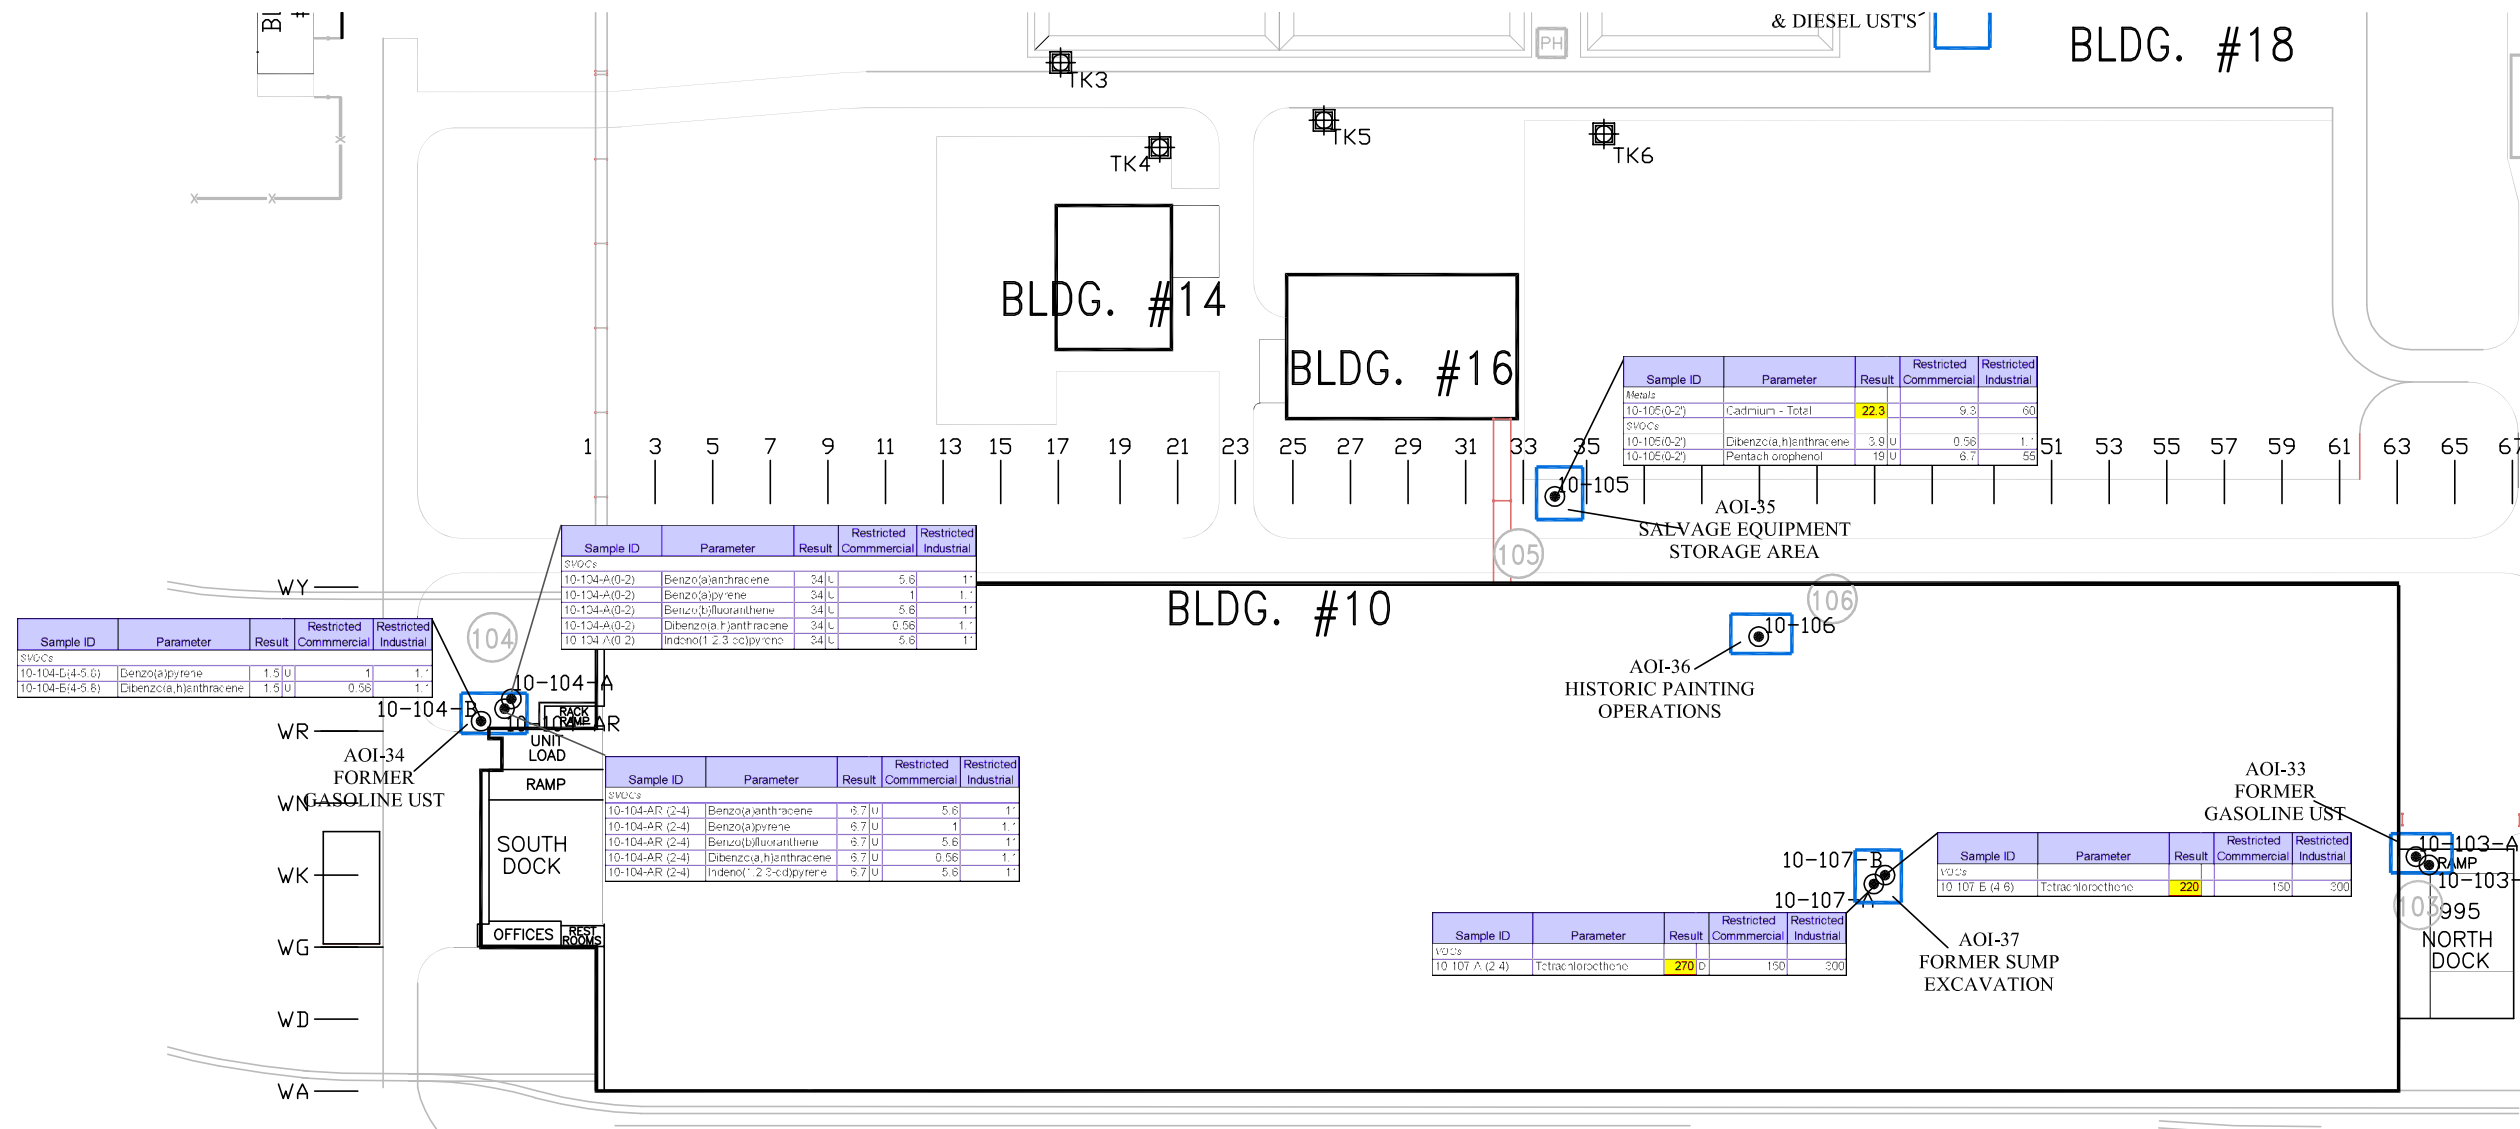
& DIESEL UST'S

BLDG. #18

PH

TK3

TK5

TK6

TK4

BLDG. #14

BLDG. #16

| Sample ID | Parameter | Result | | Restricted Commercial | Restricted Industrial |
|---|---|---|---|---|---|
| Metals | | | | | |
| 10-105(0-2') | Cadmium - Total | 22.3 | | 9.3 | 60 |
| SVOCs | | | | | |
| 10-105(0-2') | Dibenzo(a,h)anthracene | 3.9 | U | 0.56 | 1.1 |
| 10-105(0-2') | Pentachlorophenol | 19 | U | 6.7 | 55 |

1 3 5 7 9 11 13 15 17 19 21 23 25 27 29 31 33 35 51 53 55 57 59 61 63 65 67

10-105

AOI-35
SALVAGE EQUIPMENT
STORAGE AREA

105

| Sample ID | Parameter | Result | | Restricted Commercial | Restricted Industrial |
|---|---|---|---|---|---|
| SVOCs | | | | | |
| 10-104-A(0-2) | Benzo(a)anthracene | 34 | U | 5.6 | 11 |
| 10-104-A(0-2) | Benzo(a)pyrene | 34 | U | 1 | 1.1 |
| 10-104-A(0-2) | Benzo(b)fluoranthene | 34 | U | 5.6 | 11 |
| 10-104-A(0-2) | Dibenzo(a,h)anthracene | 34 | U | 0.56 | 1.1 |
| 10-104-A(0-2) | Indeno(1,2,3-cd)pyrene | 34 | U | 5.6 | 11 |

WY

BLDG. #10

106

10-106

AOI-36
HISTORIC PAINTING
OPERATIONS

104

| Sample ID | Parameter | Result | | Restricted Commercial | Restricted Industrial |
|---|---|---|---|---|---|
| SVOCs | | | | | |
| 10-104-B(4-5.8) | Benzo(a)pyrene | 1.5 | U | 1 | 1.1 |
| 10-104-B(4-5.8) | Dibenzo(a,h)anthracene | 1.5 | U | 0.56 | 1.1 |

10-104-A

10-104-B

10-104-AR

RACK RAMP

UNIT LOAD

WR

AOI-34
FORMER
GASOLINE UST

RAMP

| Sample ID | Parameter | Result | | Restricted Commercial | Restricted Industrial |
|---|---|---|---|---|---|
| SVOCs | | | | | |
| 10-104-AR (2-4) | Benzo(a)anthracene | 6.7 | U | 5.6 | 11 |
| 10-104-AR (2-4) | Benzo(a)pyrene | 6.7 | U | 1 | 1.1 |
| 10-104-AR (2-4) | Benzo(b)fluoranthene | 6.7 | U | 5.6 | 11 |
| 10-104-AR (2-4) | Dibenzo(a,h)anthracene | 6.7 | U | 0.56 | 1.1 |
| 10-104-AR (2-4) | Indeno(1,2,3-cd)pyrene | 6.7 | U | 5.6 | 11 |

WN

SOUTH DOCK

WK

WG

OFFICES

REST ROOMS

WD

WA

AOI-33
FORMER
GASOLINE UST

10-107-B

10-107-A

| Sample ID | Parameter | Result | | Restricted Commercial | Restricted Industrial |
|---|---|---|---|---|---|
| VOCs | | | | | |
| 10-107-B (4-6) | Tetrachloroethene | 220 | | 150 | 300 |

| Sample ID | Parameter | Result | | Restricted Commercial | Restricted Industrial |
|---|---|---|---|---|---|
| VOCs | | | | | |
| 10-107-A (2-4) | Tetrachloroethene | 270 | D | 150 | 300 |

AOI-37
FORMER SUMP
EXCAVATION

10-103-A

RAMP

10-103-

103

995

NORTH DOCK